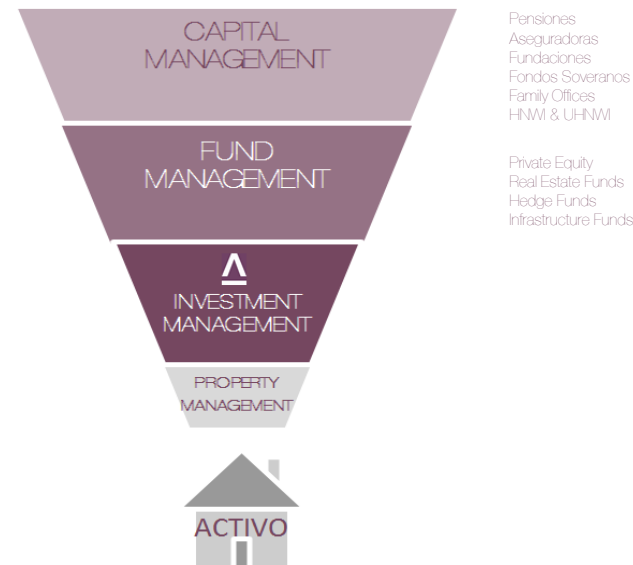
CAPITAL MANAGEMENT

Pensiones
Aseguradoras
Fundaciones
Fondos Soveranos
Family Offices
HNWI & UHNWI

FUND MANAGEMENT

Private Equity
Real Estate Funds
Hedge Funds
Infrastructure Funds

Λ
INVESTMENT MANAGEMENT

PROPERTY MANAGEMENT

ACTIVO